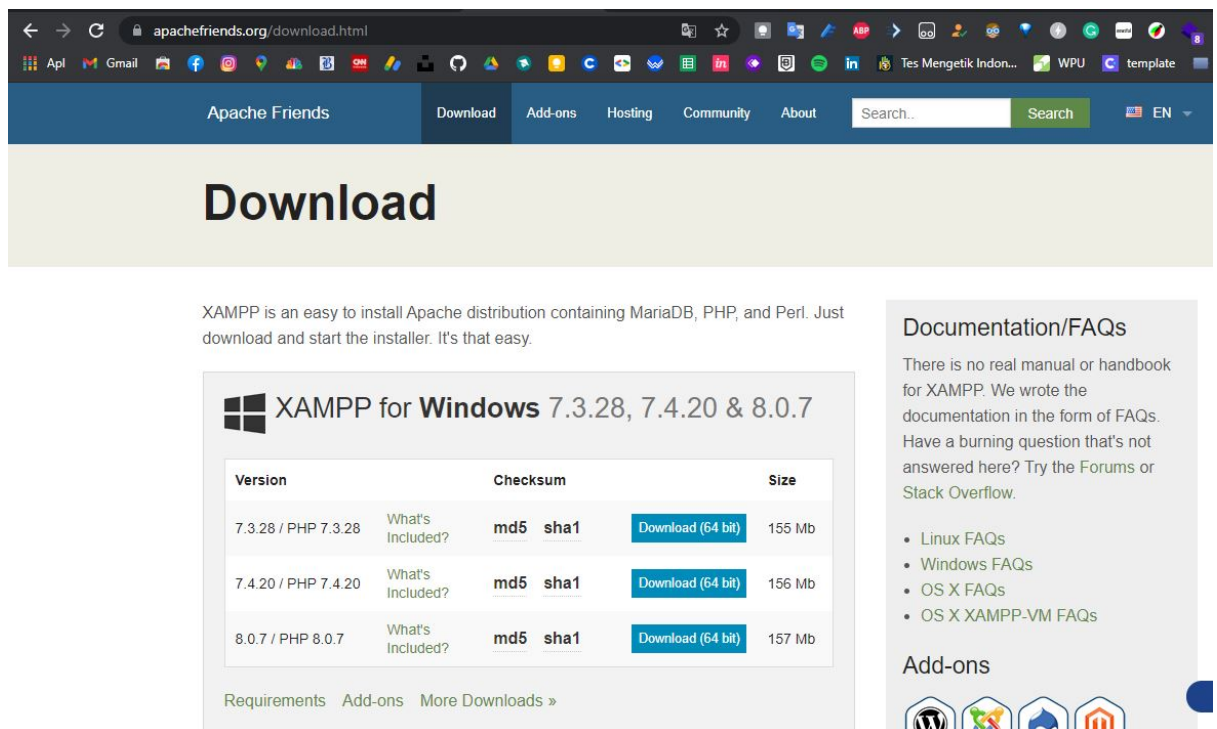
apachefriends.org/download.html

Apl Gmail Tes Mengetik Indon... WPU template

Apache Friends Download Add-ons Hosting Community About Search.. Search EN

Download

XAMPP is an easy to install Apache distribution containing MariaDB, PHP, and Perl. Just download and start the installer. It's that easy.

XAMPP for Windows 7.3.28, 7.4.20 & 8.0.7

| Version | | Checksum | | | Size |
|---|---|---|---|---|---|
| 7.3.28 / PHP 7.3.28 | What's Included? | md5 | sha1 | Download (64 bit) | 155 Mb |
| 7.4.20 / PHP 7.4.20 | What's Included? | md5 | sha1 | Download (64 bit) | 156 Mb |
| 8.0.7 / PHP 8.0.7 | What's Included? | md5 | sha1 | Download (64 bit) | 157 Mb |

Requirements Add-ons More Downloads »

Documentation/FAQs

There is no real manual or handbook for XAMPP. We wrote the documentation in the form of FAQs. Have a burning question that's not answered here? Try the Forums or Stack Overflow.

- Linux FAQs
- Windows FAQs
- OS X FAQs
- OS X XAMPP-VM FAQs

Add-ons